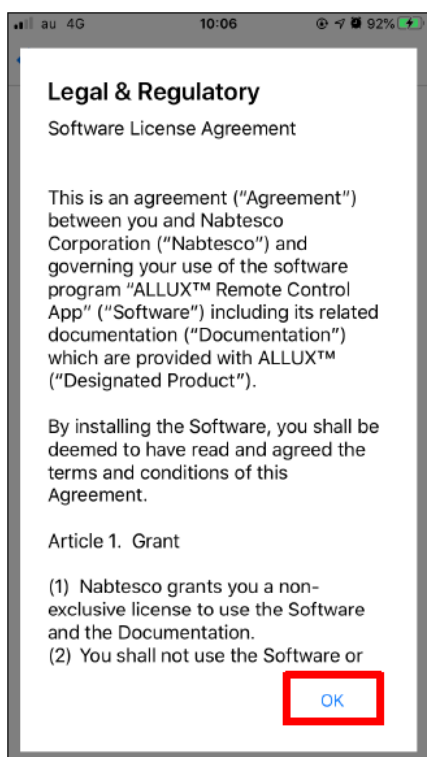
au 4G 10:06 92%

Legal & Regulatory

Software License Agreement

This is an agreement ("Agreement") between you and Nabtesco Corporation ("Nabtesco") and governing your use of the software program "ALLUX™ Remote Control App" ("Software") including its related documentation ("Documentation") which are provided with ALLUX™ ("Designated Product").

By installing the Software, you shall be deemed to have read and agreed the terms and conditions of this Agreement.

Article 1. Grant

(1) Nabtesco grants you a non-exclusive license to use the Software and the Documentation.
(2) You shall not use the Software or

OK